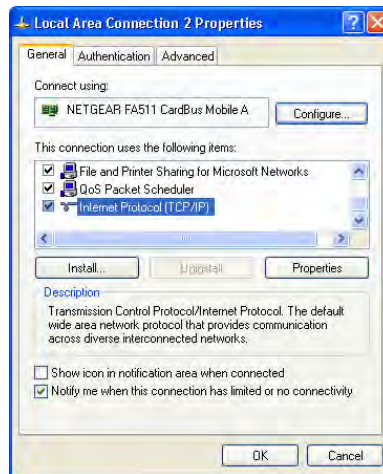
Local Area Connection 2 Properties

General | Authentication | Advanced

Connect using:

NETGEAR FA511 CardBus Mobile A

Configure...

This connection uses the following items:

File and Printer Sharing for Microsoft Networks
QoS Packet Scheduler
Internet Protocol (TCP/IP)

Install... | Uninstall | Properties

Description

Transmission Control Protocol/Internet Protocol. The default wide area network protocol that provides communication across diverse interconnected networks.

Show icon in notification area when connected
Notify me when this connection has limited or no connectivity

OK | Cancel